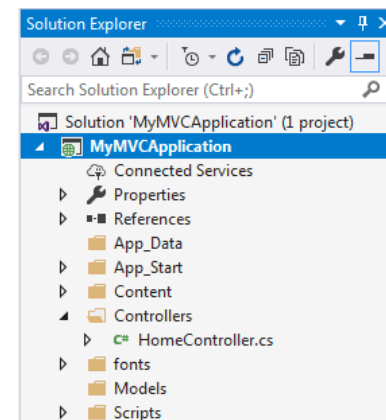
Solution Explorer

Search Solution Explorer (Ctrl+;)

Solution 'MyMVCApplication' (1 project)
MyMVCApplication
Connected Services
Properties
References
App_Data
App_Start
Content
Controllers
C# HomeController.cs
fonts
Models
Scripts